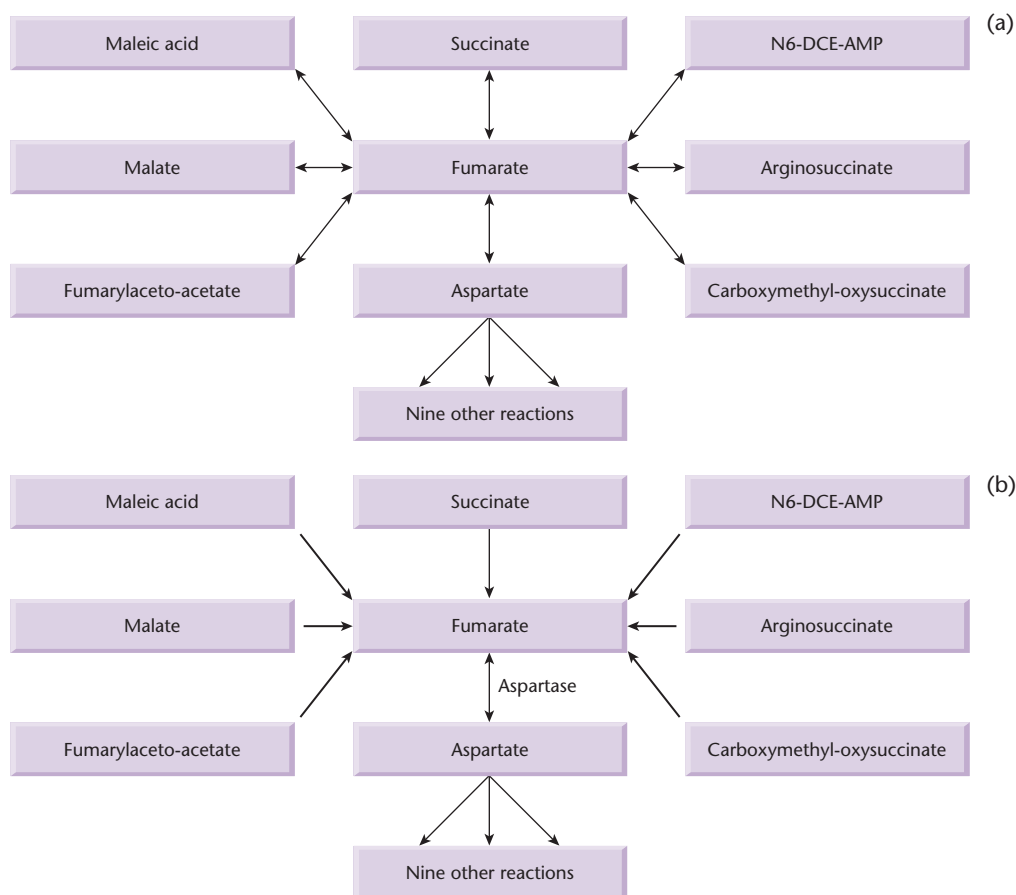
(a)

Maleic acid

Succinate

N6-DCE-AMP

Malate

Fumarate

Arginosuccinate

Fumarylaceto-acetate

Aspartate

Carboxymethyl-oxysuccinate

Nine other reactions

(b)

Maleic acid

Succinate

N6-DCE-AMP

Malate

Fumarate

Arginosuccinate

Aspartase

Fumarylaceto-acetate

Aspartate

Carboxymethyl-oxysuccinate

Nine other reactions